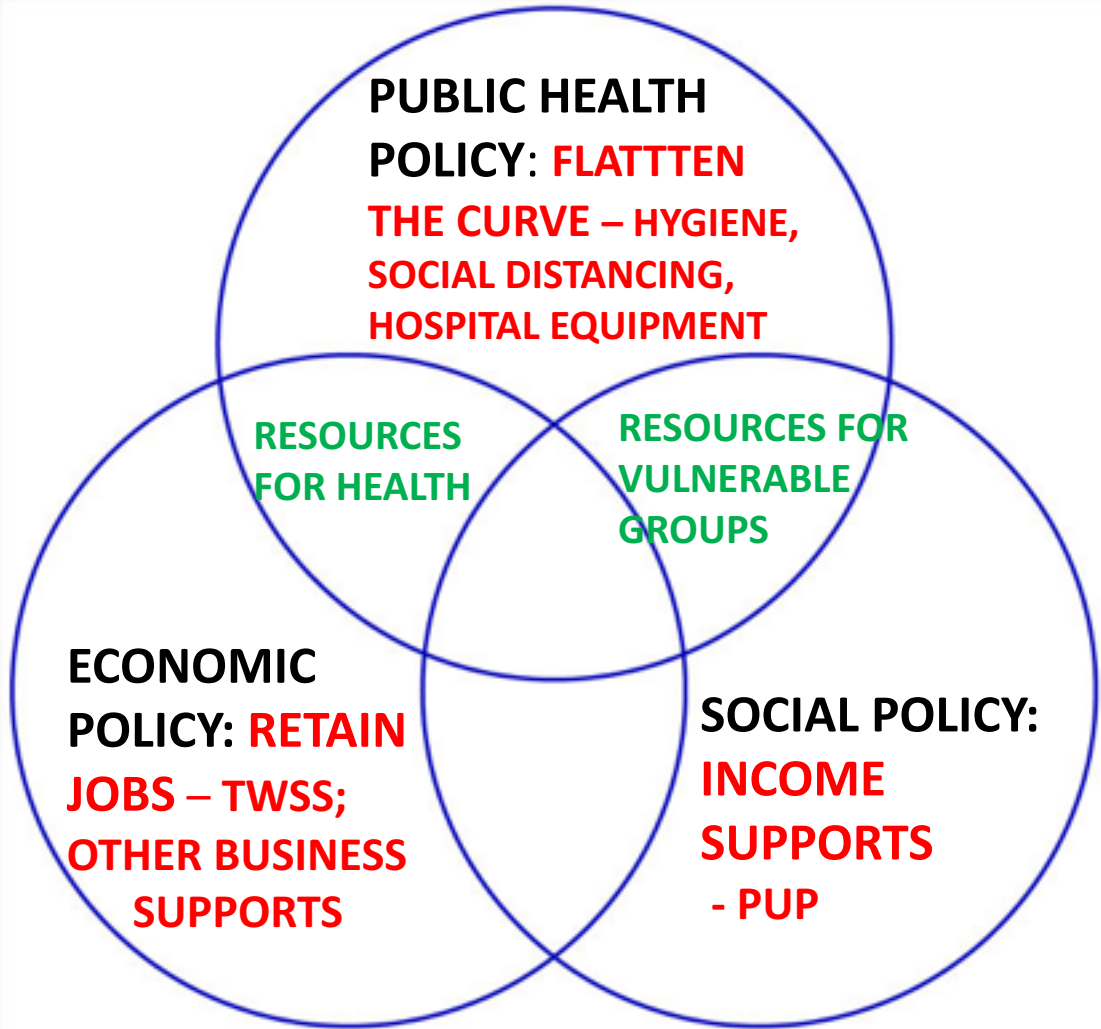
PUBLIC HEALTH POLICY: FLATTTEN THE CURVE – HYGIENE, SOCIAL DISTANCING, HOSPITAL EQUIPMENT

RESOURCES FOR HEALTH

RESOURCES FOR VULNERABLE GROUPS

ECONOMIC POLICY: RETAIN JOBS – TWSS; OTHER BUSINESS SUPPORTS

SOCIAL POLICY: INCOME SUPPORTS - PUP